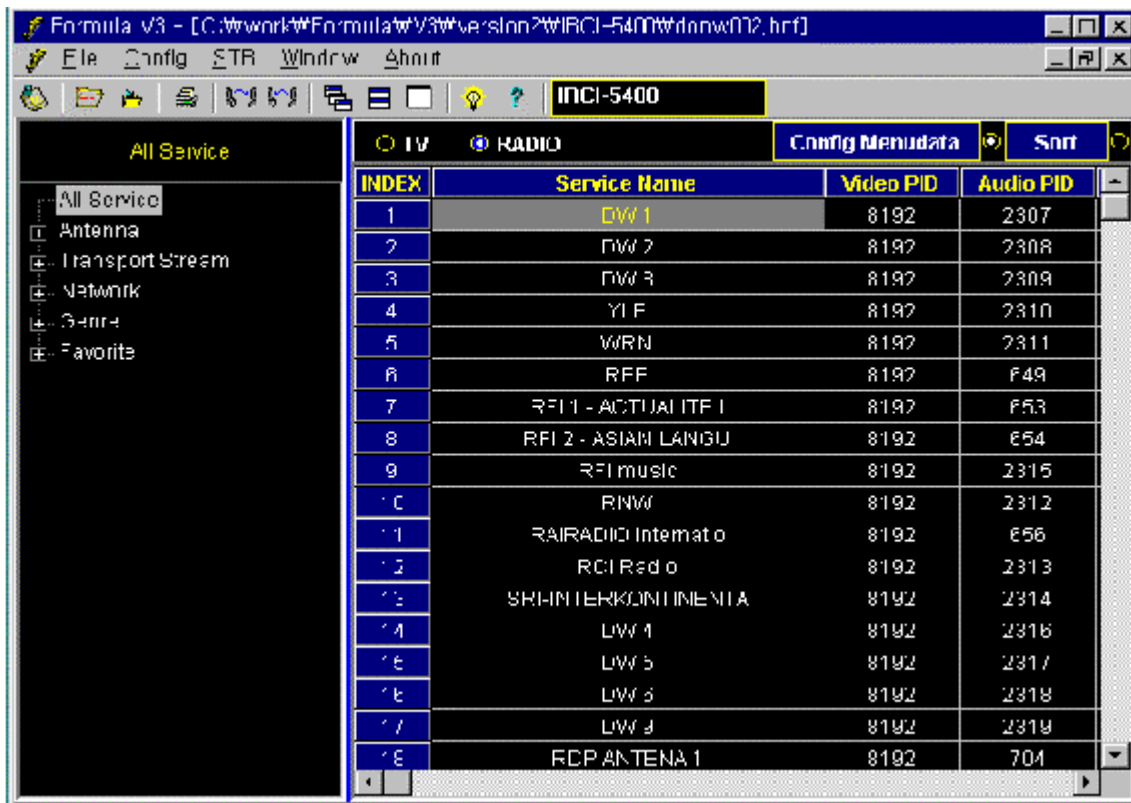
Formula V3 - [C:\work\Formula\V3\version2\INCI-5400\donw002.hrf]

File Config STB Window About

INCI-5400

All Service

All Service
Antenna
Transport Stream
Network
Genre
Favorite

TV RADIO Config Menudata Sort

| INDEX | Service Name | Video PID | Audio PID |
|---|---|---|---|
| 1 | DW 1 | 8192 | 2307 |
| 2 | DW 2 | 8192 | 2308 |
| 3 | DW 3 | 8192 | 2309 |
| 4 | YLE | 8192 | 2310 |
| 5 | WRN | 8192 | 2311 |
| 6 | RFE | 8192 | 649 |
| 7 | RFI 1 - ACTUALITE I | 8192 | 653 |
| 8 | RFI 2 - ASIAN LANGU | 8192 | 654 |
| 9 | RFI music | 8192 | 2315 |
| 10 | RNW | 8192 | 2312 |
| 11 | RAIRADIO Internatio | 8192 | 656 |
| 12 | RCI Radio | 8192 | 2313 |
| 13 | SRI-INTERKONTINENTA | 8192 | 2314 |
| 14 | DW 4 | 8192 | 2316 |
| 15 | DW 5 | 8192 | 2317 |
| 16 | DW 6 | 8192 | 2318 |
| 17 | DW 9 | 8192 | 2319 |
| 18 | RDP ANTENA 1 | 8192 | 704 |